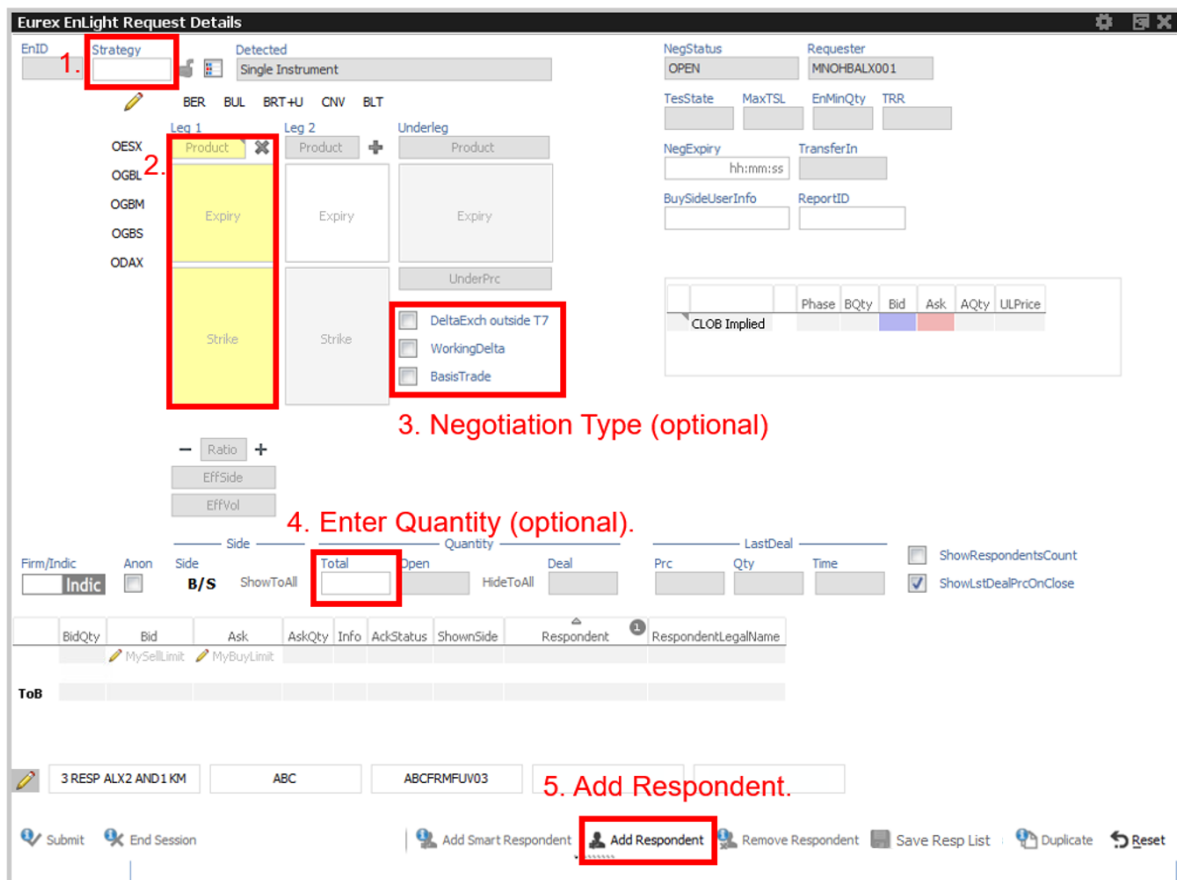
Eurex EnLight Request Details

EnID
1.
Strategy
Detected
Single Instrument

BER BUL BRT+U CNV BLT

NegStatus
OPEN
Requester
MNOHBALX001

TesState MaxTSL EnMinQty TRR

NegExpiry
hh:mm:ss
TransferIn

BuySideUserInfo ReportID

Leg 1 Leg 2 Underleg
OESX
2.
OGBL
OGBM
OGBS
ODAX
Product Product Product
Expiry Expiry Expiry
UnderPrc
Strike Strike

DeltaExch outside T7
WorkingDelta
BasisTrade

| | | | Phase | BQty | Bid | Ask | AQty | ULPrice |
|---|---|---|---|---|---|---|---|---|
| | CLOB Implied | | | | | | | |

3. Negotiation Type (optional)

− Ratio +
EffSide
EffVol

4. Enter Quantity (optional).

Side
Quantity
LastDeal
Firm/Indic Anon Side Total Open Deal Prc Qty Time
Indic
B/S ShowToAll HideToAll
ShowRespondentsCount
ShowLstDealPrcOnClose

| | BidQty | Bid | Ask | AskQty | Info | AckStatus | ShownSide | Respondent | RespondentLegalName |
|---|---|---|---|---|---|---|---|---|---|
| | | MySellLimit | MyBuyLimit | | | | | | |
| ToB | | | | | | | | | |

1

3 RESP ALX2 AND1 KM ABC ABCFRMFUV03

5. Add Respondent.

Submit End Session Add Smart Respondent Add Respondent Remove Respondent Save Resp List Duplicate Reset